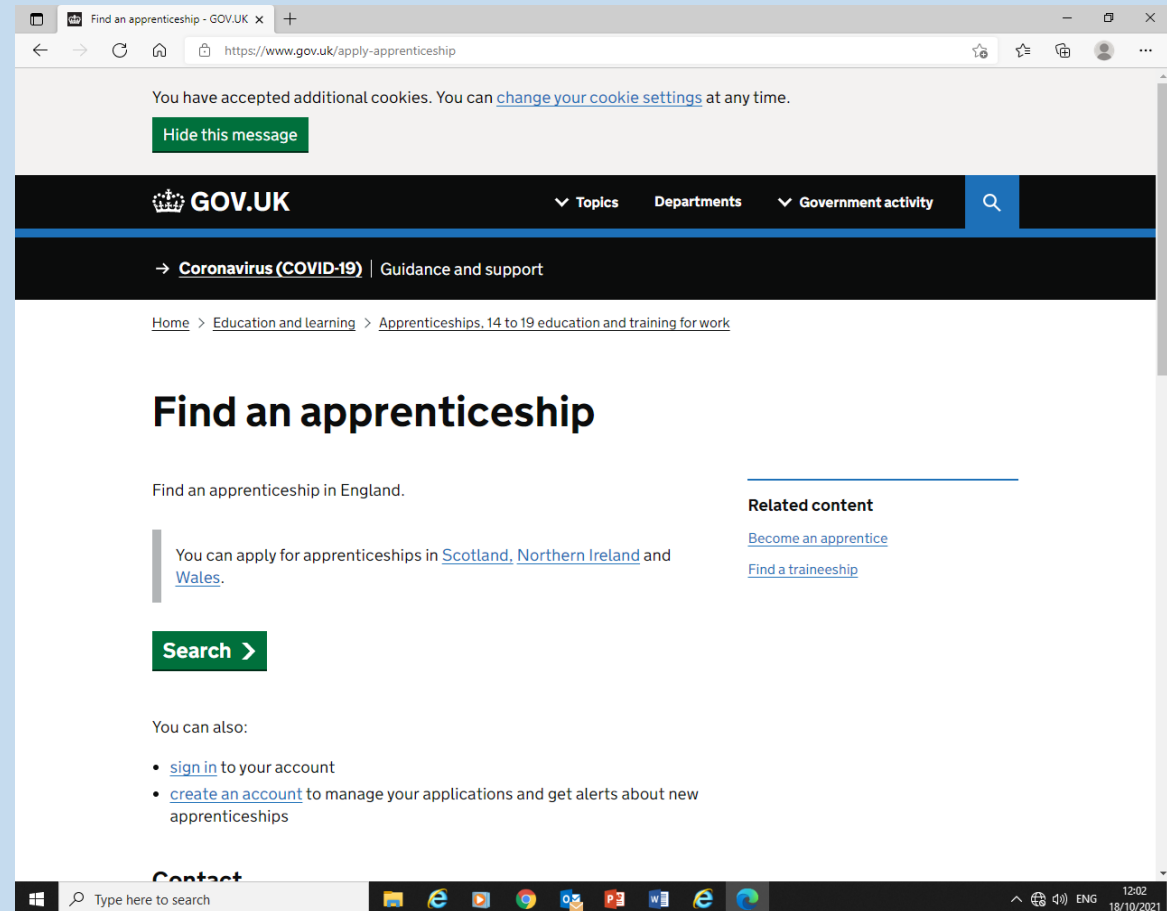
Find an apprenticeship - GOV.UK

https://www.gov.uk/apply-apprenticeship

You have accepted additional cookies. You can change your cookie settings at any time.

Hide this message

GOV.UK

Topics

Departments

Government activity

Coronavirus (COVID-19) | Guidance and support

Home > Education and learning > Apprenticeships, 14 to 19 education and training for work

Find an apprenticeship

Find an apprenticeship in England.

You can apply for apprenticeships in Scotland, Northern Ireland and Wales.

Search

You can also:

- sign in to your account
- create an account to manage your applications and get alerts about new apprenticeships

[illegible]

Related content

Become an apprentice

Find a traineeship

Type here to search

ENG

12:02
18/10/2021